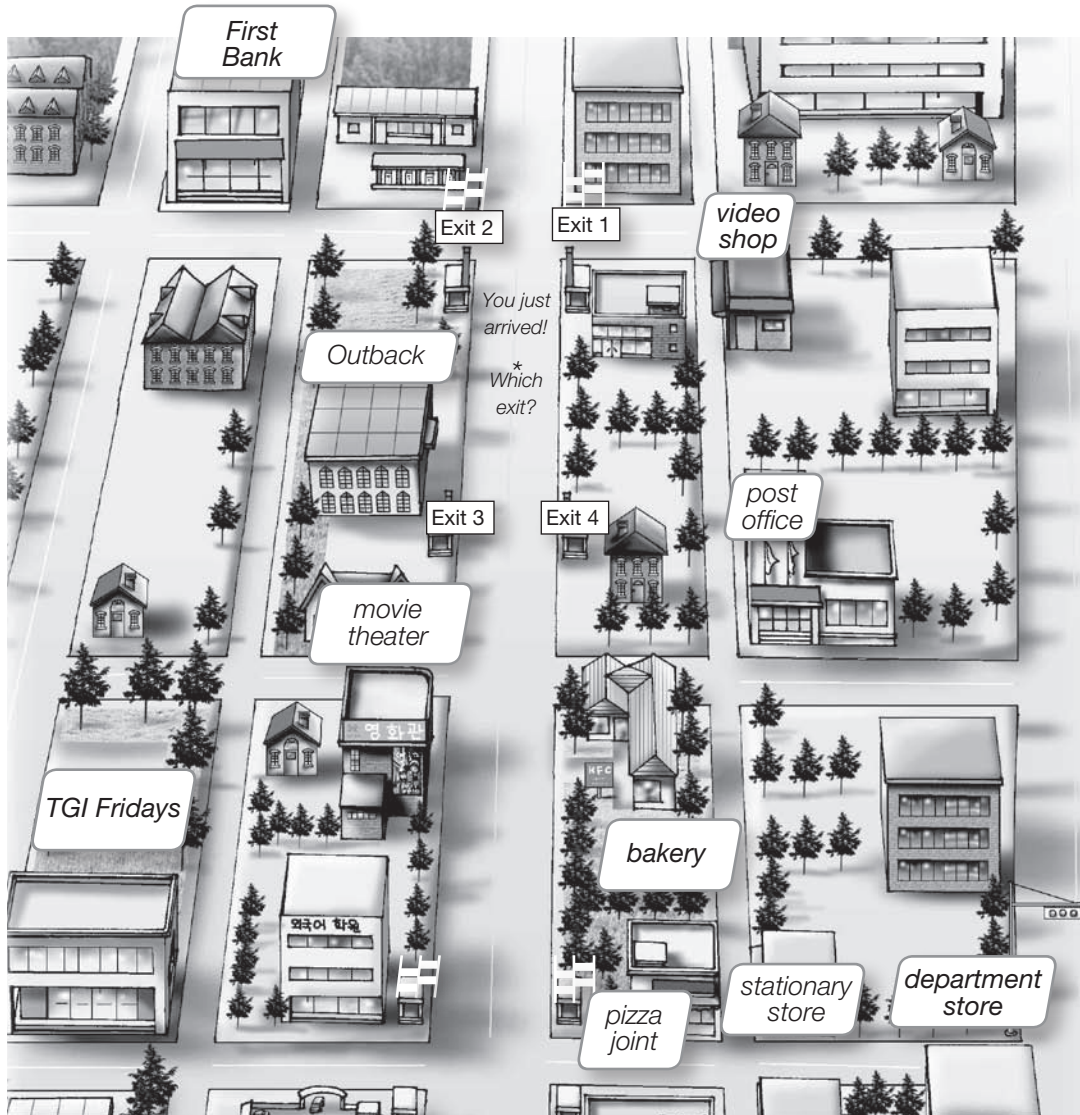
First Bank

Exit 2

Exit 1

video shop

You just arrived!

*

Which exit?

Outback

Exit 3

Exit 4

post office

movie theater

영화관

KFC

TGI Fridays

bakery

외국어 학원

stationary store

department store

pizza joint